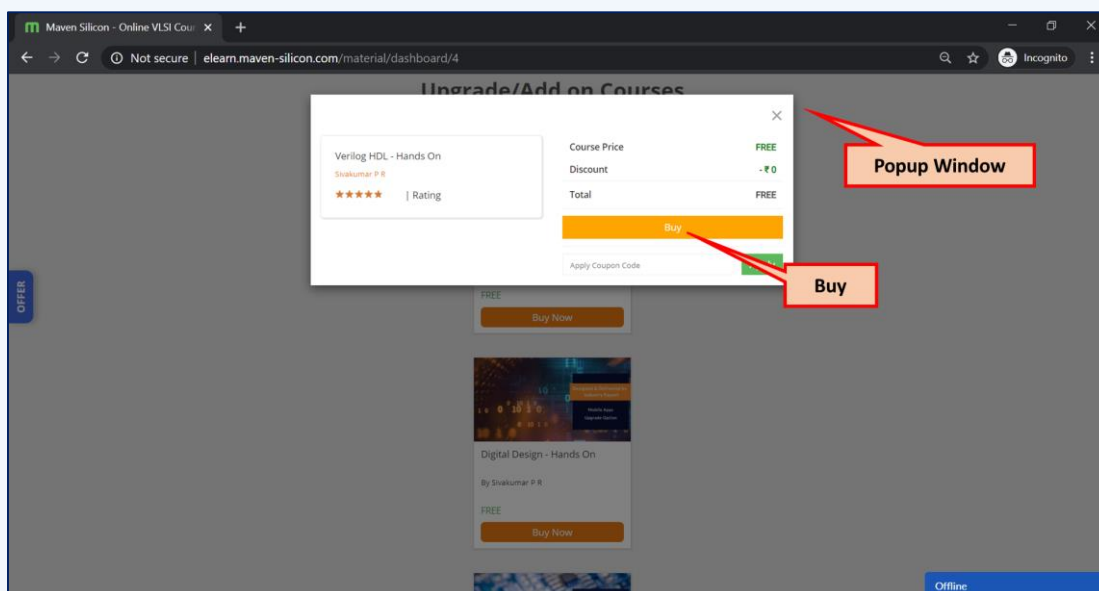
Maven Silicon - Online VLSI Cou ×

Not secure | elearn.maven-silicon.com/material/dashboard/4

Incognito

Upgrade/Add on Courses

Verilog HDL - Hands On
Sivakumar P R
★★★★★ | Rating

| | |
|---|---|
| Course Price | FREE |
| Discount | - ₹ 0 |
| Total | FREE |

Buy

Apply Coupon Code

Popup Window

Buy

OFFER

FREE
Buy Now

Digital Design - Hands On
By Sivakumar P R
FREE
Buy Now

Offline